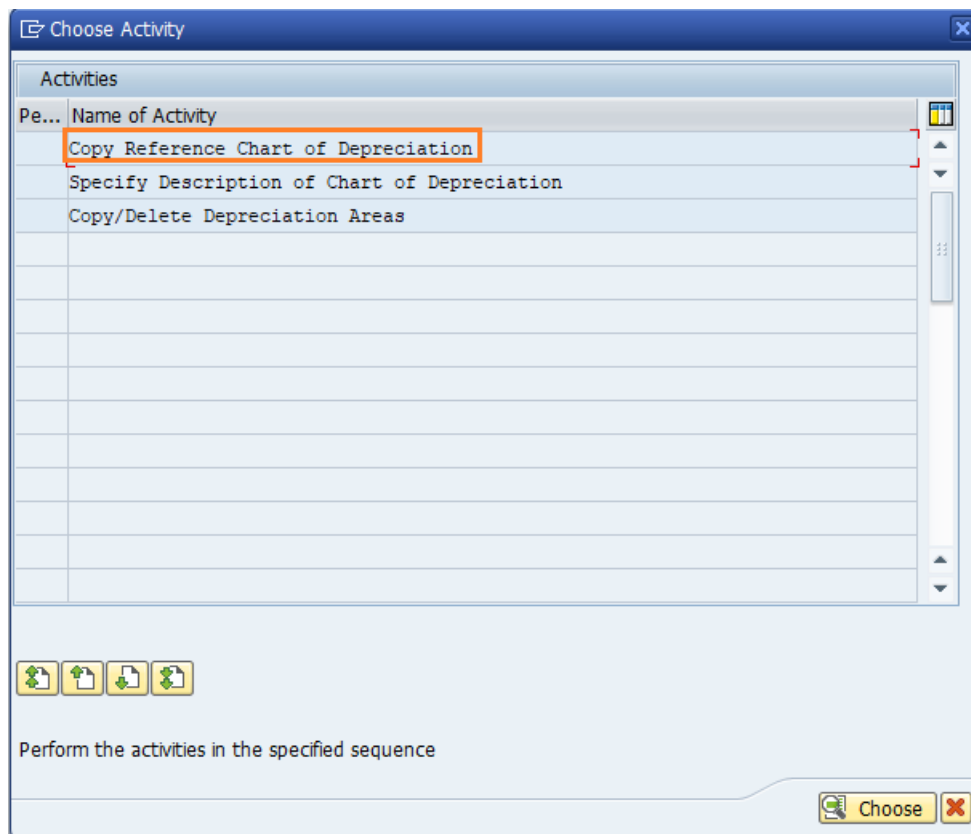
Choose Activity

Activities

| Pe... | Name of Activity |
|---|---|
| | Copy Reference Chart of Depreciation |
| | Specify Description of Chart of Depreciation |
| | Copy/Delete Depreciation Areas |

Perform the activities in the specified sequence

Choose